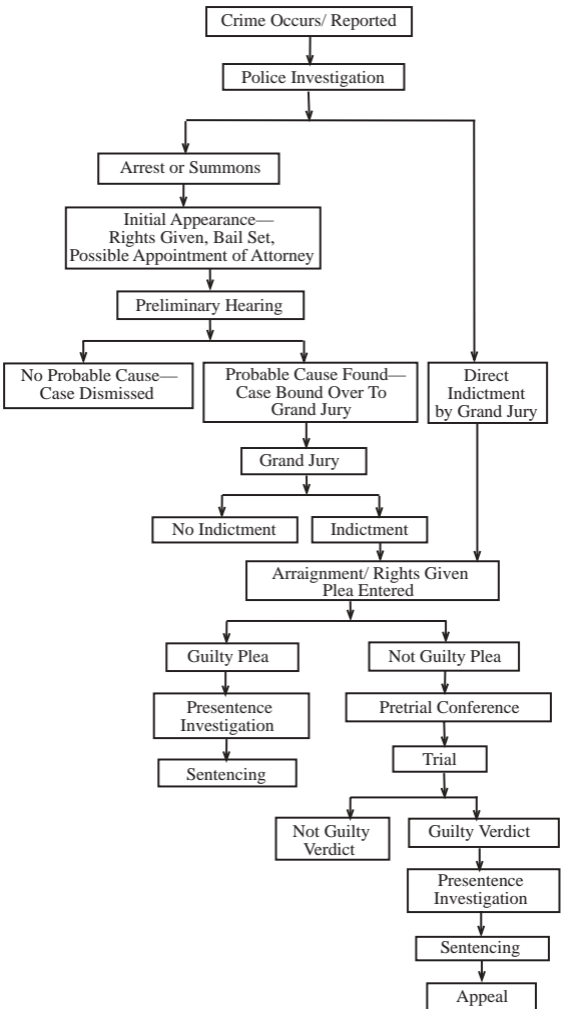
Crime Occurs/ Reported

Police Investigation

Arrest or Summons

Initial Appearance— Rights Given, Bail Set, Possible Appointment of Attorney

Preliminary Hearing

No Probable Cause— Case Dismissed

Probable Cause Found— Case Bound Over To Grand Jury

Direct Indictment by Grand Jury

Grand Jury

No Indictment

Indictment

Arraignment/ Rights Given Plea Entered

Guilty Plea

Not Guilty Plea

Presentence Investigation

Pretrial Conference

Sentencing

Trial

Not Guilty Verdict

Guilty Verdict

Presentence Investigation

Sentencing

Appeal